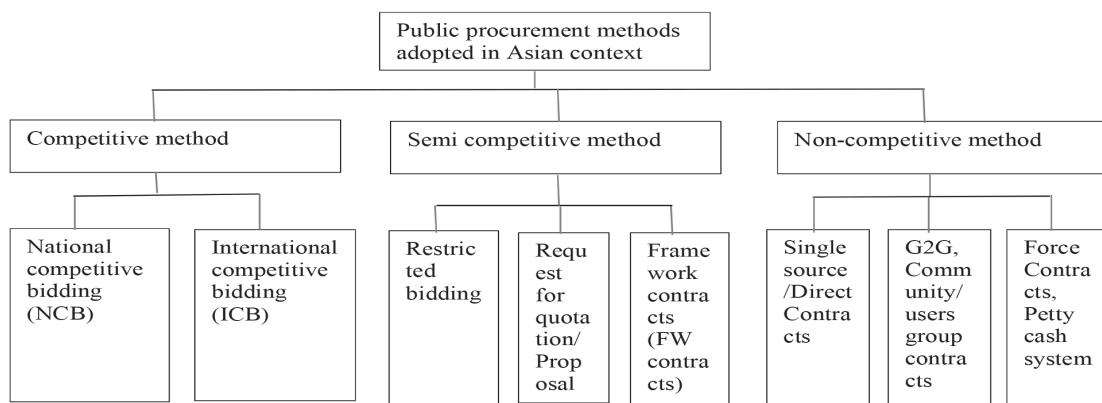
Public procurement methods adopted in Asian context

Competitive method

Semi competitive method

Non-competitive method

National competitive bidding (NCB)

International competitive bidding (ICB)

Restricted bidding

Request for quotation/Proposal

Framework contracts (FW contracts)

Single source /Direct Contracts

G2G, Community/users group contracts

Force Contracts, Petty cash system